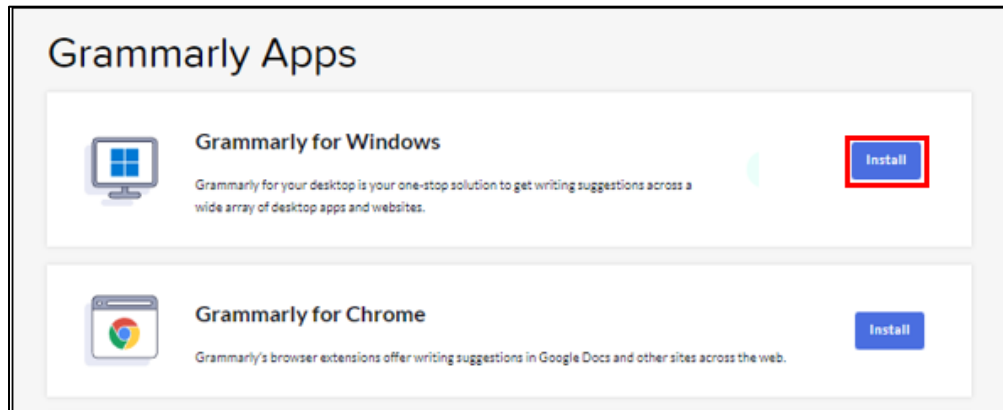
Grammarly Apps

Grammarly for Windows

Grammarly for your desktop is your one-stop solution to get writing suggestions across a wide array of desktop apps and websites.

Install

Grammarly for Chrome

Grammarly's browser extensions offer writing suggestions in Google Docs and other sites across the web.

Install